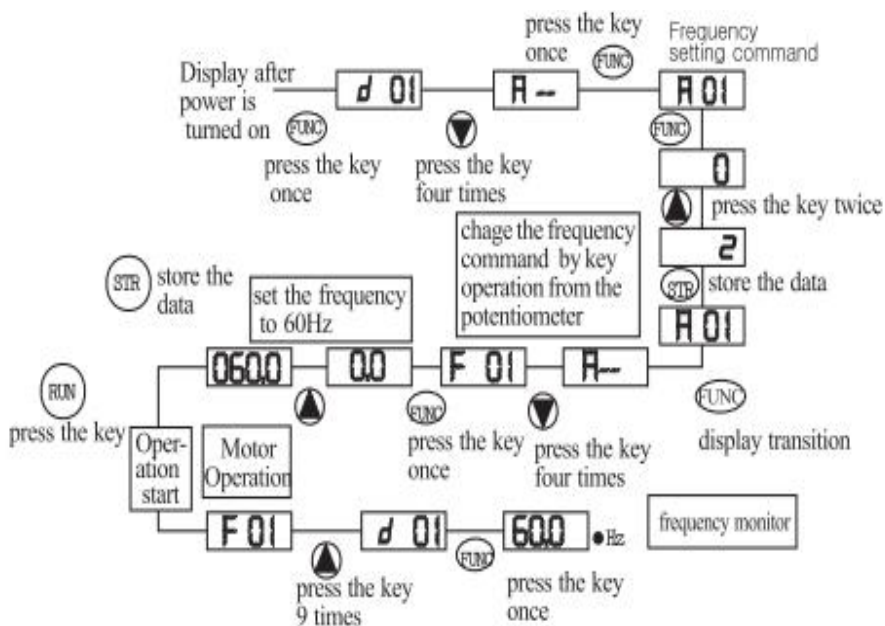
press the key once
FUNC
Frequency setting command

Display after power is turned on
d 01
A --
A 01
FUNC
press the key once
press the key four times
FUNC
0
press the key twice
chage the frequency command by key operation from the potentiometer
2
STR store the data
STR store the data
set the frequency to 60Hz
A 01
060.0
0.0
F 01
A--
RUN
press the key
FUNC
press the key once
press the key four times
FUNC
display transition
Oper-ation start
Motor Operation
F 01
d 01
60.0 Hz
frequency monitor
press the key 9 times
FUNC
press the key once